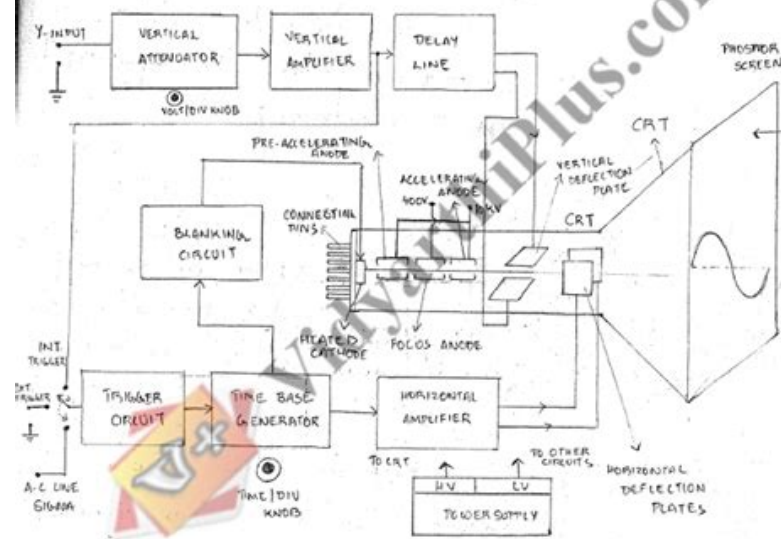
Y-INPUT
VERTICAL ATTENUATOR
VOLT/DIV KNOB
VERTICAL AMPLIFIER
DELAY LINE
PHOSPHOR SCREEN
CRT
PRE-ACCELERATING ANODE
ACCELERATING ANODE
400V
10KV
VERTICAL DEFLECTION PLATE
CONNECTING PINS
BLANKING CIRCUIT
CRT
HEATED CATHODE
FOCUS ANODE
INT. TRIGGER
EXT. TRIGGER
TRIGGER CIRCUIT
TIME BASE GENERATOR
HORIZONTAL AMPLIFIER
TO CRT
TO OTHER CIRCUITS
HORIZONTAL DEFLECTION PLATES
A-C LINE SIGNAL
TIME/DIV KNOB
HV
LV
POWER SUPPLY
VidyarthiPlus.com